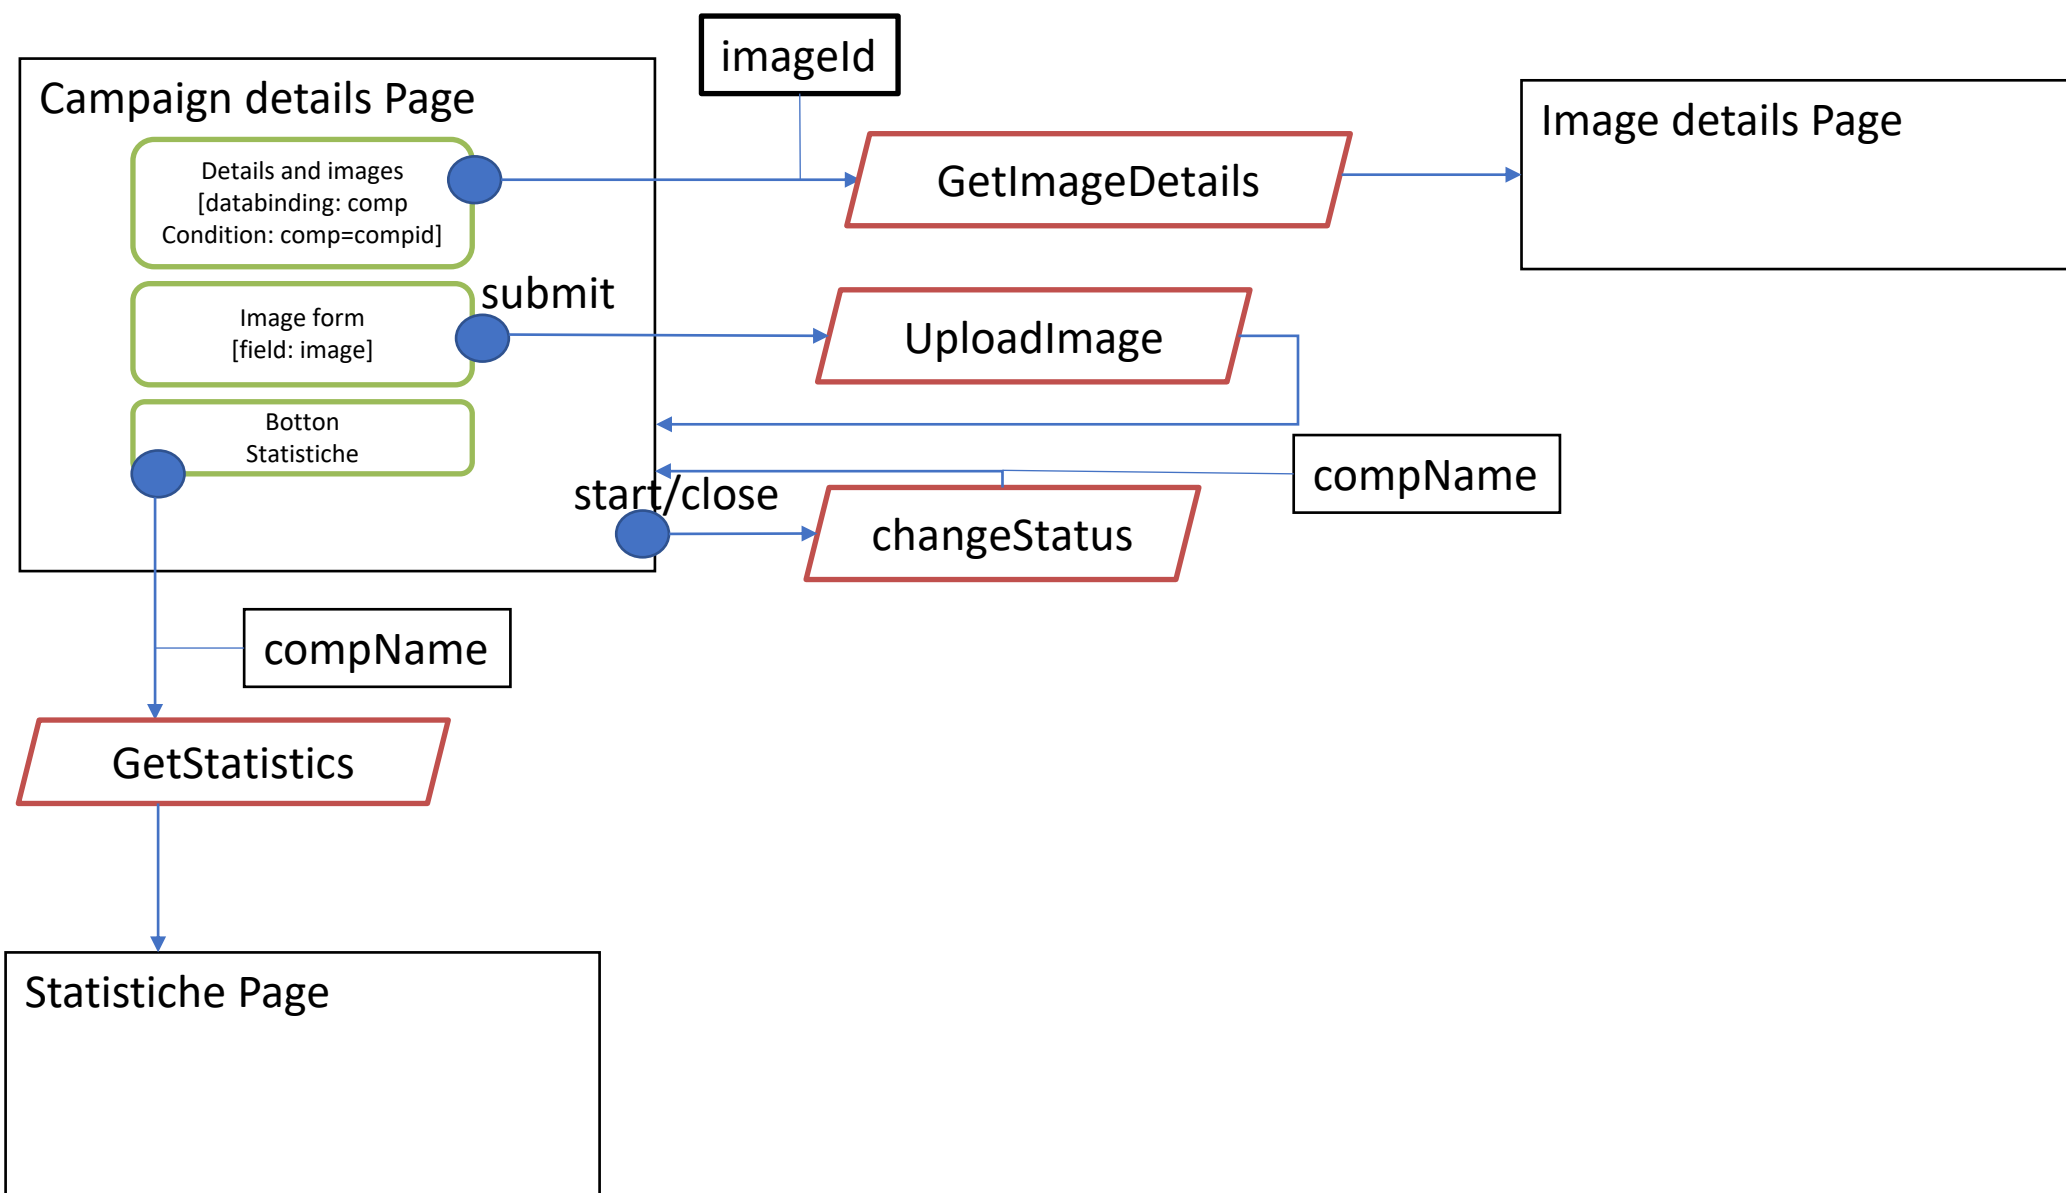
Campaign details Page

Details and images
[databinding: comp
Condition: comp=compid]

submit

Image form
[field: image]

Botton
Statistiche

start/close

imageId

GetImageDetails

Image details Page

UploadImage

compName

changeStatus

compName

GetStatistics

Statistiche Page